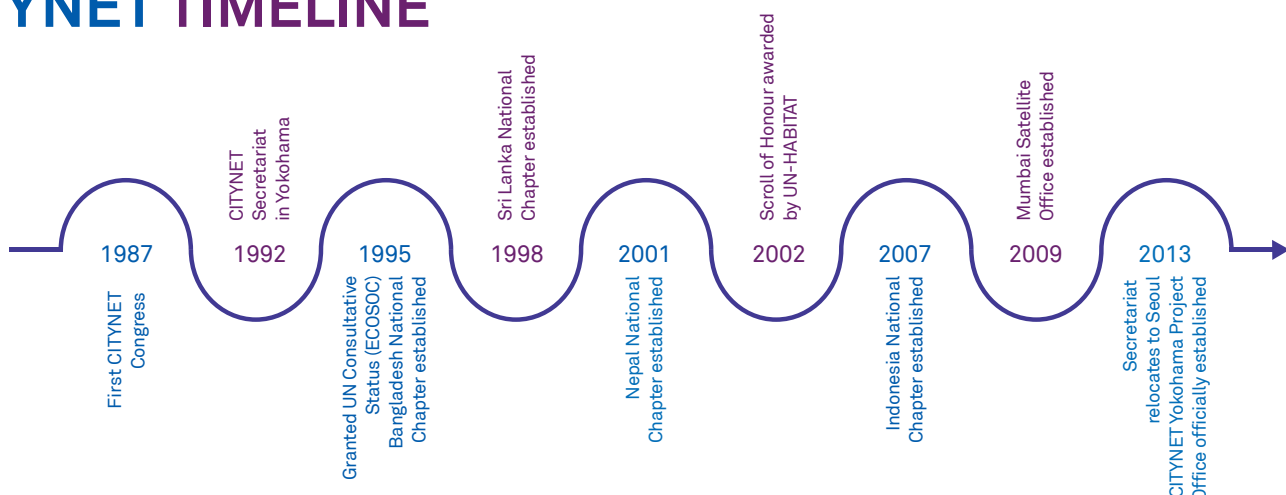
YNET TIMELINE

CITYNET Secretariat in Yokohama

Sri Lanka National Chapter established

Scroll of Honour awarded by UN-HABITAT

Mumbai Satellite Office established

1987

1992

1995

1998

2001

2002

2007

2009

2013

First CITYNET Congress

Granted UN Consultative Status (ECOSOC) Bangladesh National Chapter established

Nepal National Chapter established

Indonesia National Chapter established

Secretariat relocates to Seoul CITYNET Yokohama Project Office officially established